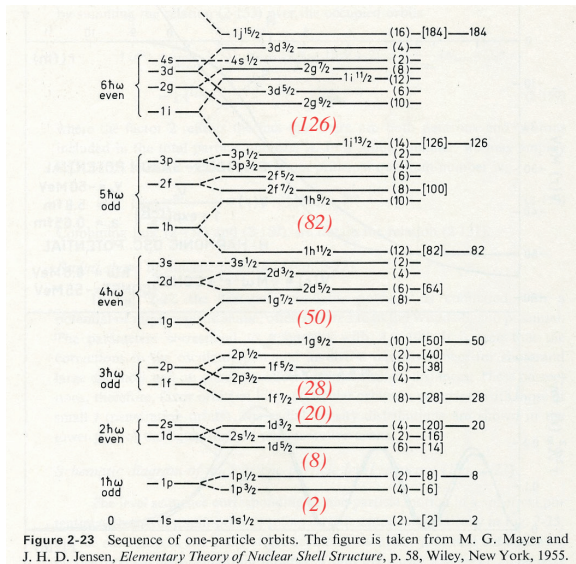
$1j^{15/2}$ (16)—[184]—184
$3d^{3/2}$ (4)
$4s$ $4s^{1/2}$ (2)
$3d$ $2g^{7/2}$ (8)
$6\hbar\omega$ even $2g$ $1i^{11/2}$ (12)
$3d^{5/2}$ (6)
$1i$ $2g^{9/2}$ (10)
(126)
$1i^{13/2}$ (14)—[126]—126
$3p$ $3p^{1/2}$ (2)
$3p^{3/2}$ (4)
$5\hbar\omega$ odd $2f$ $2f^{5/2}$ (6)
$2f^{7/2}$ (8)—[100]
$1h^{9/2}$ (10)
$1h$
(82)
$1h^{11/2}$ (12)—[82]—82
$3s$ $3s^{1/2}$ (2)
$2d$ $2d^{3/2}$ (4)
$4\hbar\omega$ even $2d^{5/2}$ (6)—[64]
$1g^{7/2}$ (8)
$1g$
(50)
$1g^{9/2}$ (10)—[50]—50
$2p^{1/2}$ (2)—[40]
$3\hbar\omega$ odd $2p$ $1f^{5/2}$ (6)—[38]
$1f$ $2p^{3/2}$ (4)
(28)
$1f^{7/2}$ (8)—[28]—28
(20)
$2\hbar\omega$ even $2s$ $1d^{3/2}$ (4)—[20]—20
$1d$ $2s^{1/2}$ (2)—[16]
$1d^{5/2}$ (6)—[14]
(8)
$1\hbar\omega$ odd $1p$ $1p^{1/2}$ (2)—[8]—8
$1p^{3/2}$ (4)—[6]
(2)
0 $1s$ $1s^{1/2}$ (2)—[2]—2

**Figure 2-23** Sequence of one-particle orbits. The figure is taken from M. G. Mayer and J. H. D. Jensen, *Elementary Theory of Nuclear Shell Structure*, p. 58, Wiley, New York, 1955.